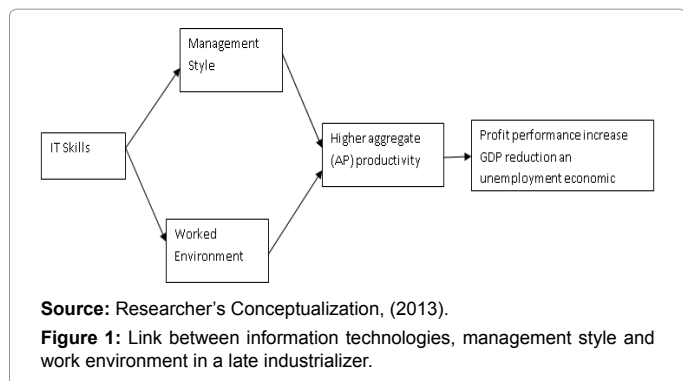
IT Skills

Management Style

Worked Environment

Higher aggregate (AP) productivity

Profit performance increase GDP reduction an unemployment economic

**Source:** Researcher's Conceptualization, (2013).

**Figure 1:** Link between information technologies, management style and work environment in a late industrializer.